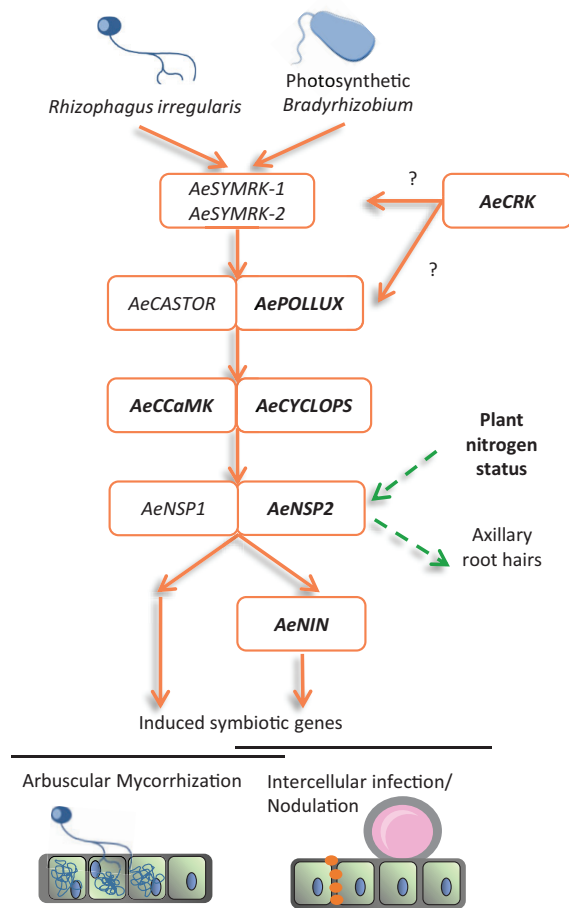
Rhizophagus irregularis

Photosynthetic
Bradyrhizobium

AeSYMRK-1
AeSYMRK-2

?

AeCRK

?

AeCASTOR

AePOLLUX

AeCCaMK

AeCYCLOPS

Plant nitrogen status

AeNSP1

AeNSP2

Axillary root hairs

AeNIN

Induced symbiotic genes

Arbuscular Mycorrhization

Intercellular infection/ Nodulation